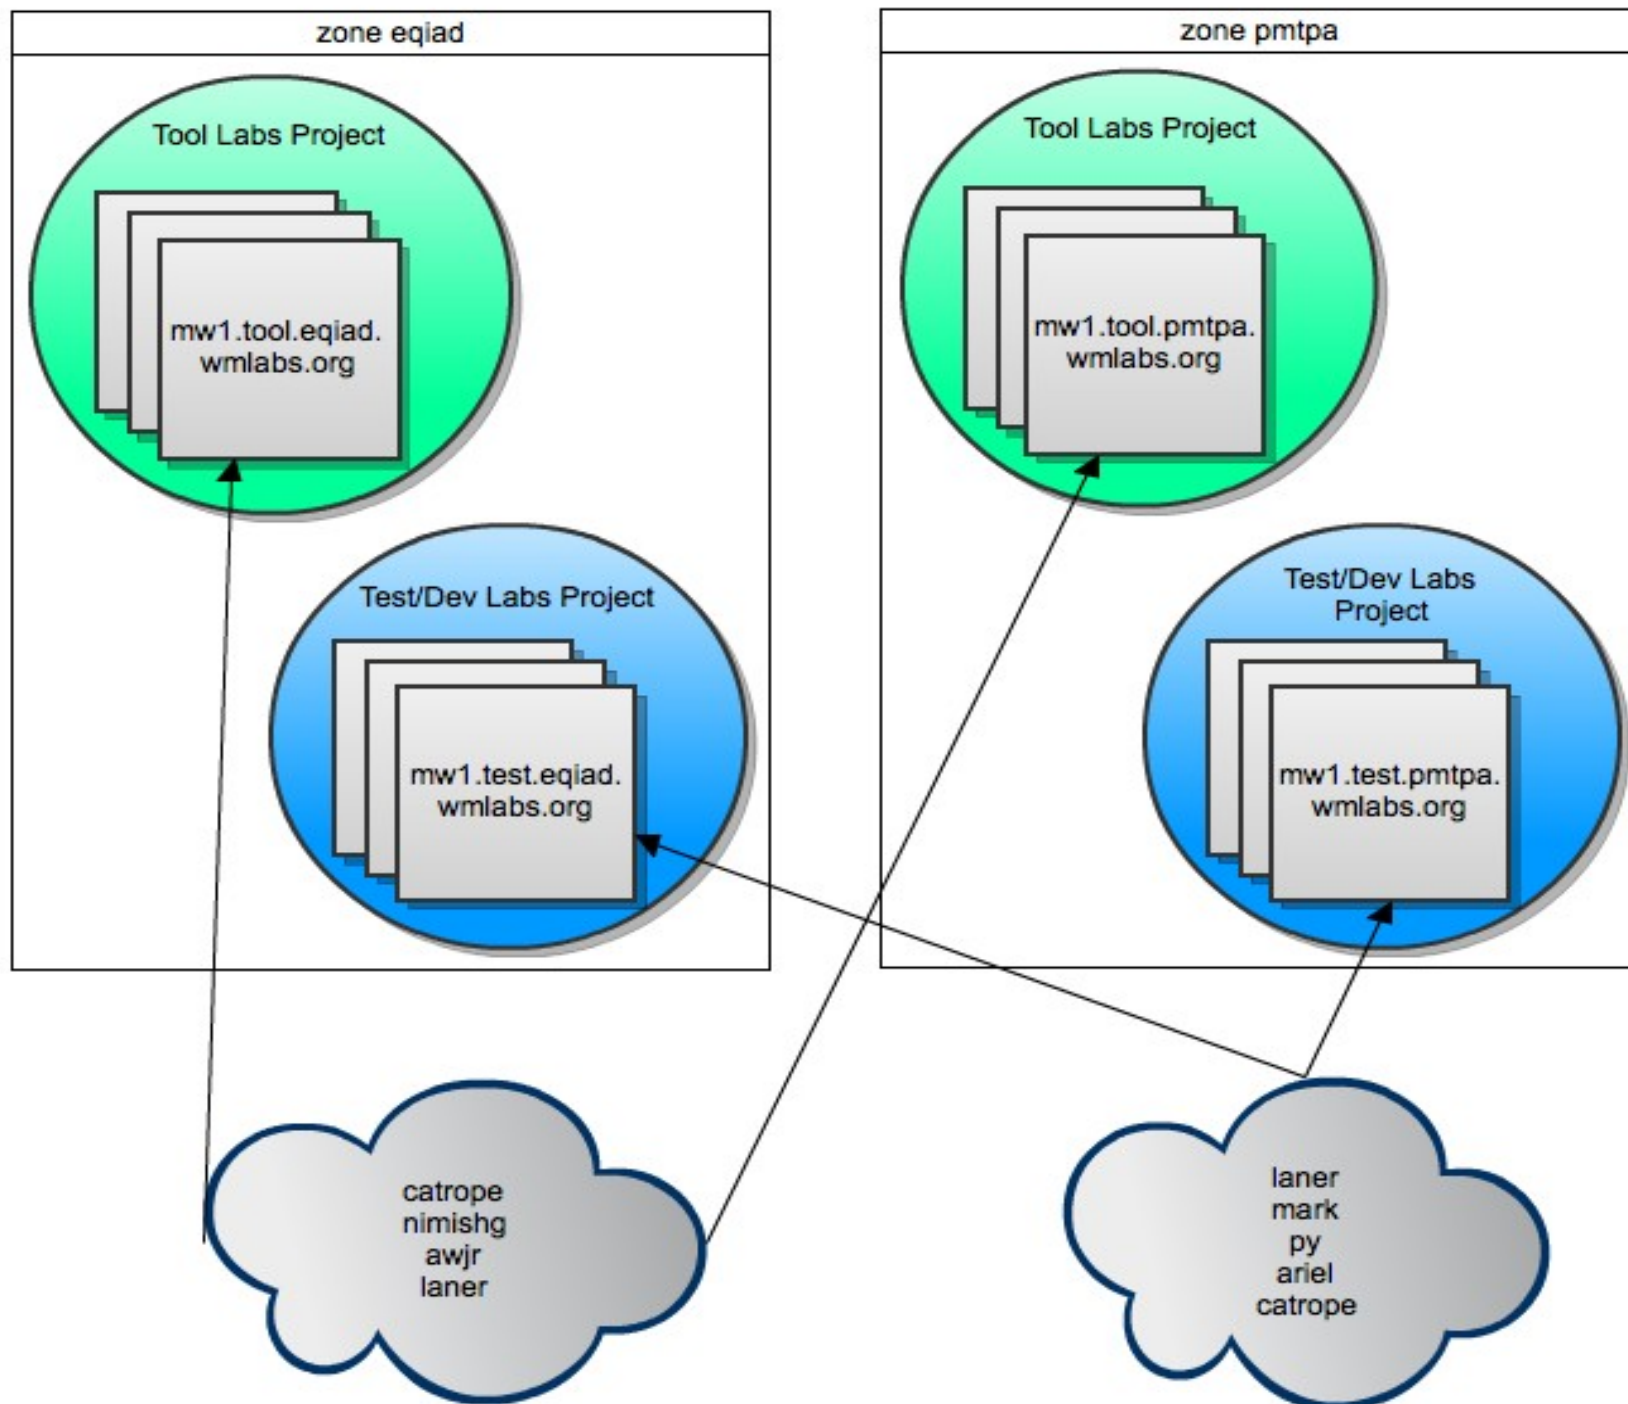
zone eqiad

Tool Labs Project

mw1.tool.eqiad.wmlabs.org

Test/Dev Labs Project

mw1.test.eqiad.wmlabs.org

zone pmtpa

Tool Labs Project

mw1.tool.pmtpa.wmlabs.org

Test/Dev Labs Project

mw1.test.pmtpa.wmlabs.org

catrope
nimishg
awjr
laner

laner
mark
py
ariel
catrope